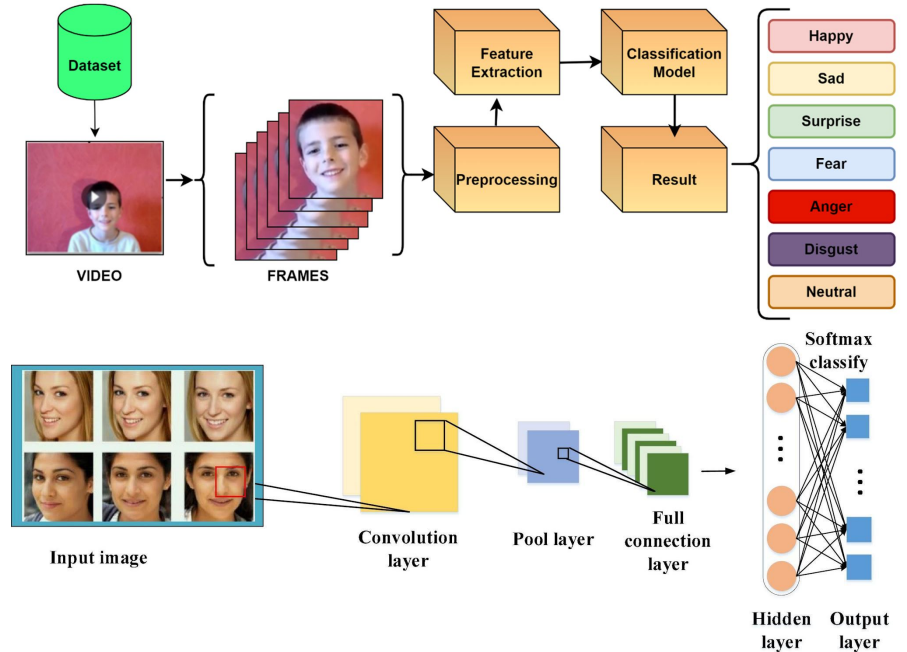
Dataset

VIDEO

FRAMES

Feature Extraction

Preprocessing

Classification Model

Result

Happy

Sad

Surprise

Fear

Anger

Disgust

Neutral

Input image

Convolution layer

Pool layer

Full connection layer

Softmax classify

Hidden layer

Output layer